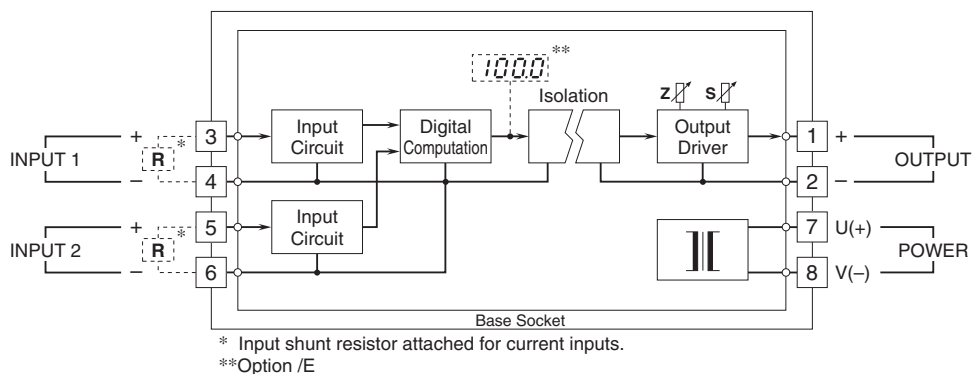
**
100.0

Isolation

Z S

INPUT 1
+
R *
–
3
4

Input Circuit

Digital Computation

Output Driver

1 +
2 –
OUTPUT

INPUT 2
+
R *
–
5
6

Input Circuit

7 U(+)
8 V(–)
POWER

Base Socket

* Input shunt resistor attached for current inputs.
**Option /E